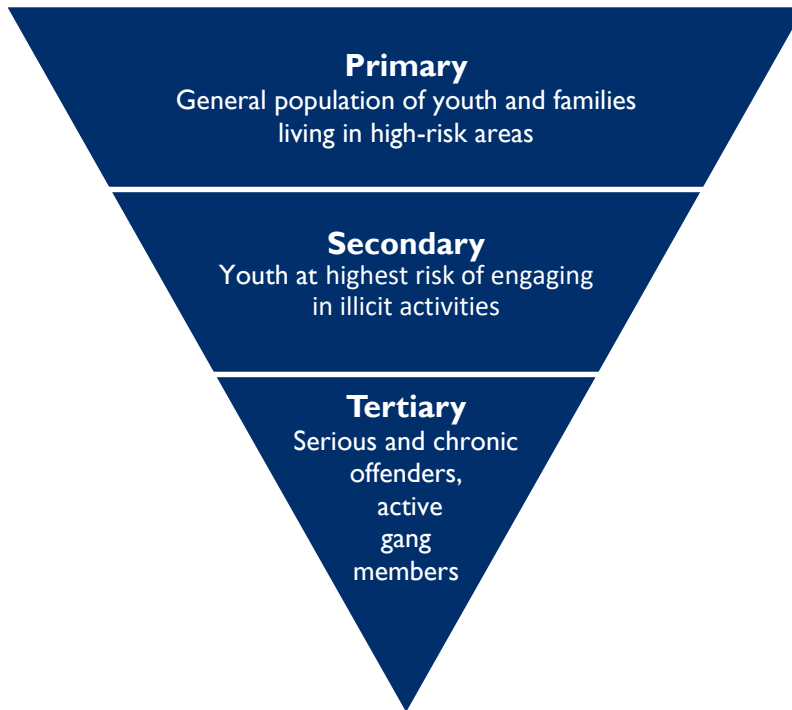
Primary
General population of youth and families living in high-risk areas

Secondary
Youth at highest risk of engaging in illicit activities

Tertiary
Serious and chronic offenders, active gang members